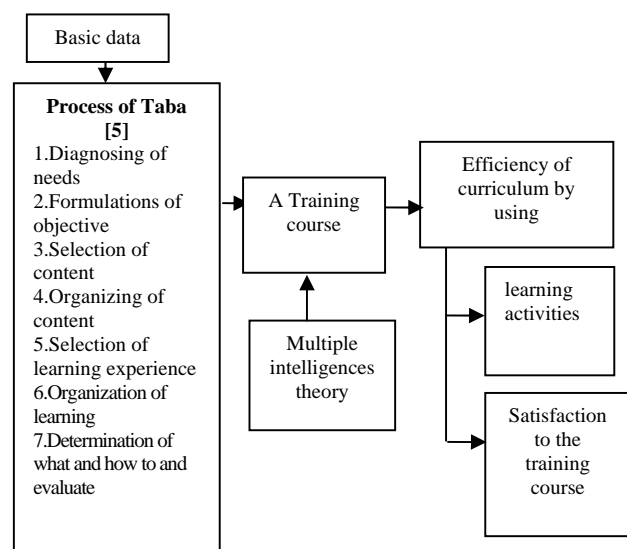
Basic data

**Process of Taba [5]**
1.Diagnosing of needs
2.Formulations of objective
3.Selection of content
4.Organizing of content
5.Selection of learning experience
6.Organization of learning
7.Determination of what and how to and evaluate

A Training course

Multiple intelligences theory

Efficiency of curriculum by using

learning activities

Satisfaction to the training course